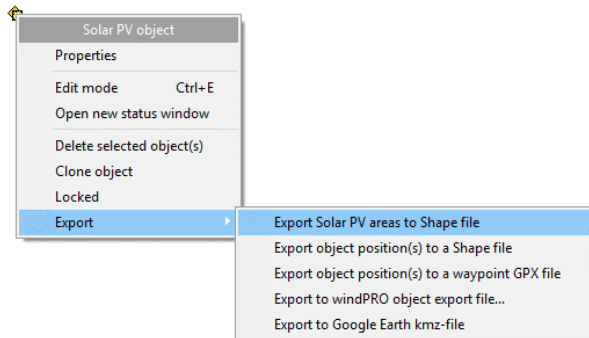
Solar PV object
Properties
Edit mode Ctrl+E
Open new status window
Delete selected object(s)
Clone object
Locked
Export
Export Solar PV areas to Shape file
Export object position(s) to a Shape file
Export object position(s) to a waypoint GPX file
Export to windPRO object export file...
Export to Google Earth kmz-file